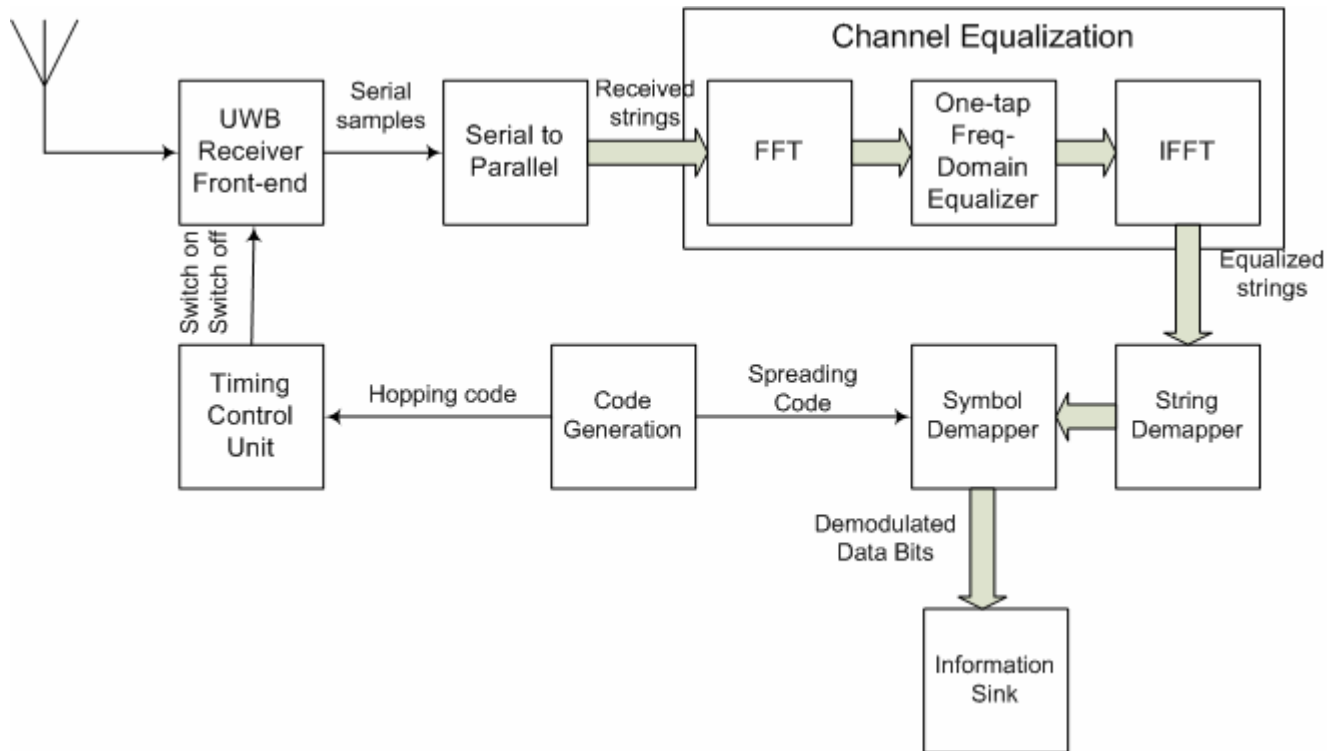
Channel Equalization

UWB Receiver Front-end

Serial samples

Serial to Parallel

Received strings

FFT

One-tap Freq-Domain Equalizer

IFFT

Equalized strings

Switch on Switch off

Timing Control Unit

Hopping code

Code Generation

Spreading Code

Symbol Demapper

String Demapper

Demodulated Data Bits

Information Sink